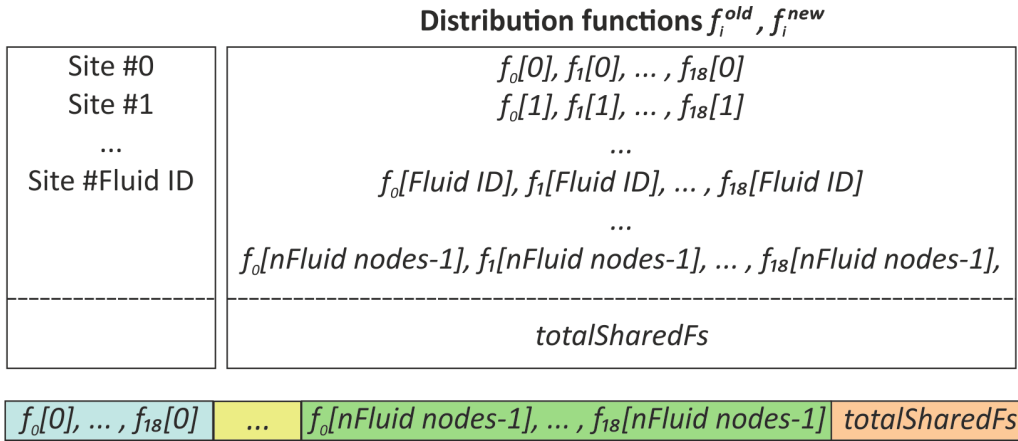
Distribution functions $f_i^{old}$ , $f_i^{new}$

Site #0
Site #1
...
Site #Fluid ID

$f_0$[0], $f_1$[0], ... , $f_{18}$[0]
$f_0$[1], $f_1$[1], ... , $f_{18}$[1]
...
$f_0$[Fluid ID], $f_1$[Fluid ID], ... , $f_{18}$[Fluid ID]
...
$f_0$[nFluid nodes-1], $f_1$[nFluid nodes-1], ... , $f_{18}$[nFluid nodes-1],

totalSharedFs

| $f_0$[0], ... , $f_{18}$[0] | ... | $f_0$[nFluid nodes-1], ... , $f_{18}$[nFluid nodes-1] | totalSharedFs |